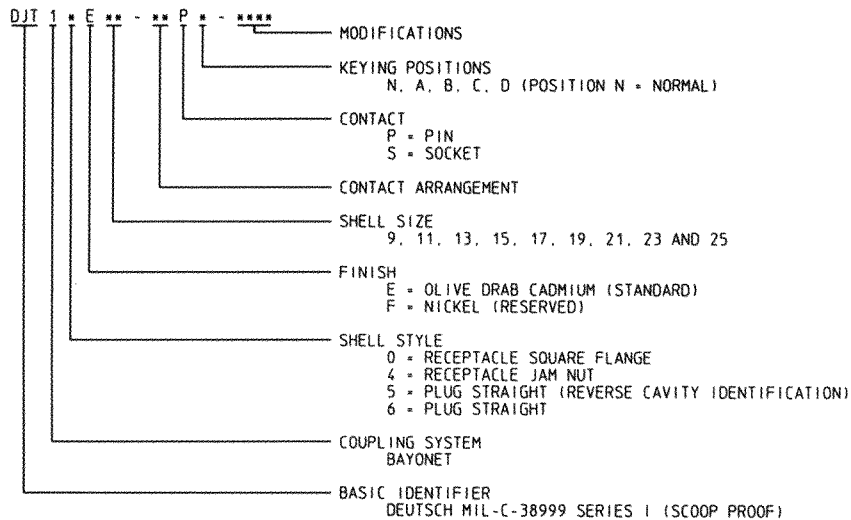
DJT 1 * E ** - ** P * - ****

MODIFICATIONS

KEYING POSITIONS
N, A, B, C, D (POSITION N = NORMAL)

CONTACT
P = PIN
S = SOCKET

CONTACT ARRANGEMENT

SHELL SIZE
9, 11, 13, 15, 17, 19, 21, 23 AND 25

FINISH
E = OLIVE DRAB CADMIUM (STANDARD)
F = NICKEL (RESERVED)

SHELL STYLE
0 = RECEPTACLE SQUARE FLANGE
4 = RECEPTACLE JAM NUT
5 = PLUG STRAIGHT (REVERSE CAVITY IDENTIFICATION)
6 = PLUG STRAIGHT

COUPLING SYSTEM
BAYONET

BASIC IDENTIFIER
DEUTSCH MIL-C-38999 SERIES I (SCOOP PROOF)